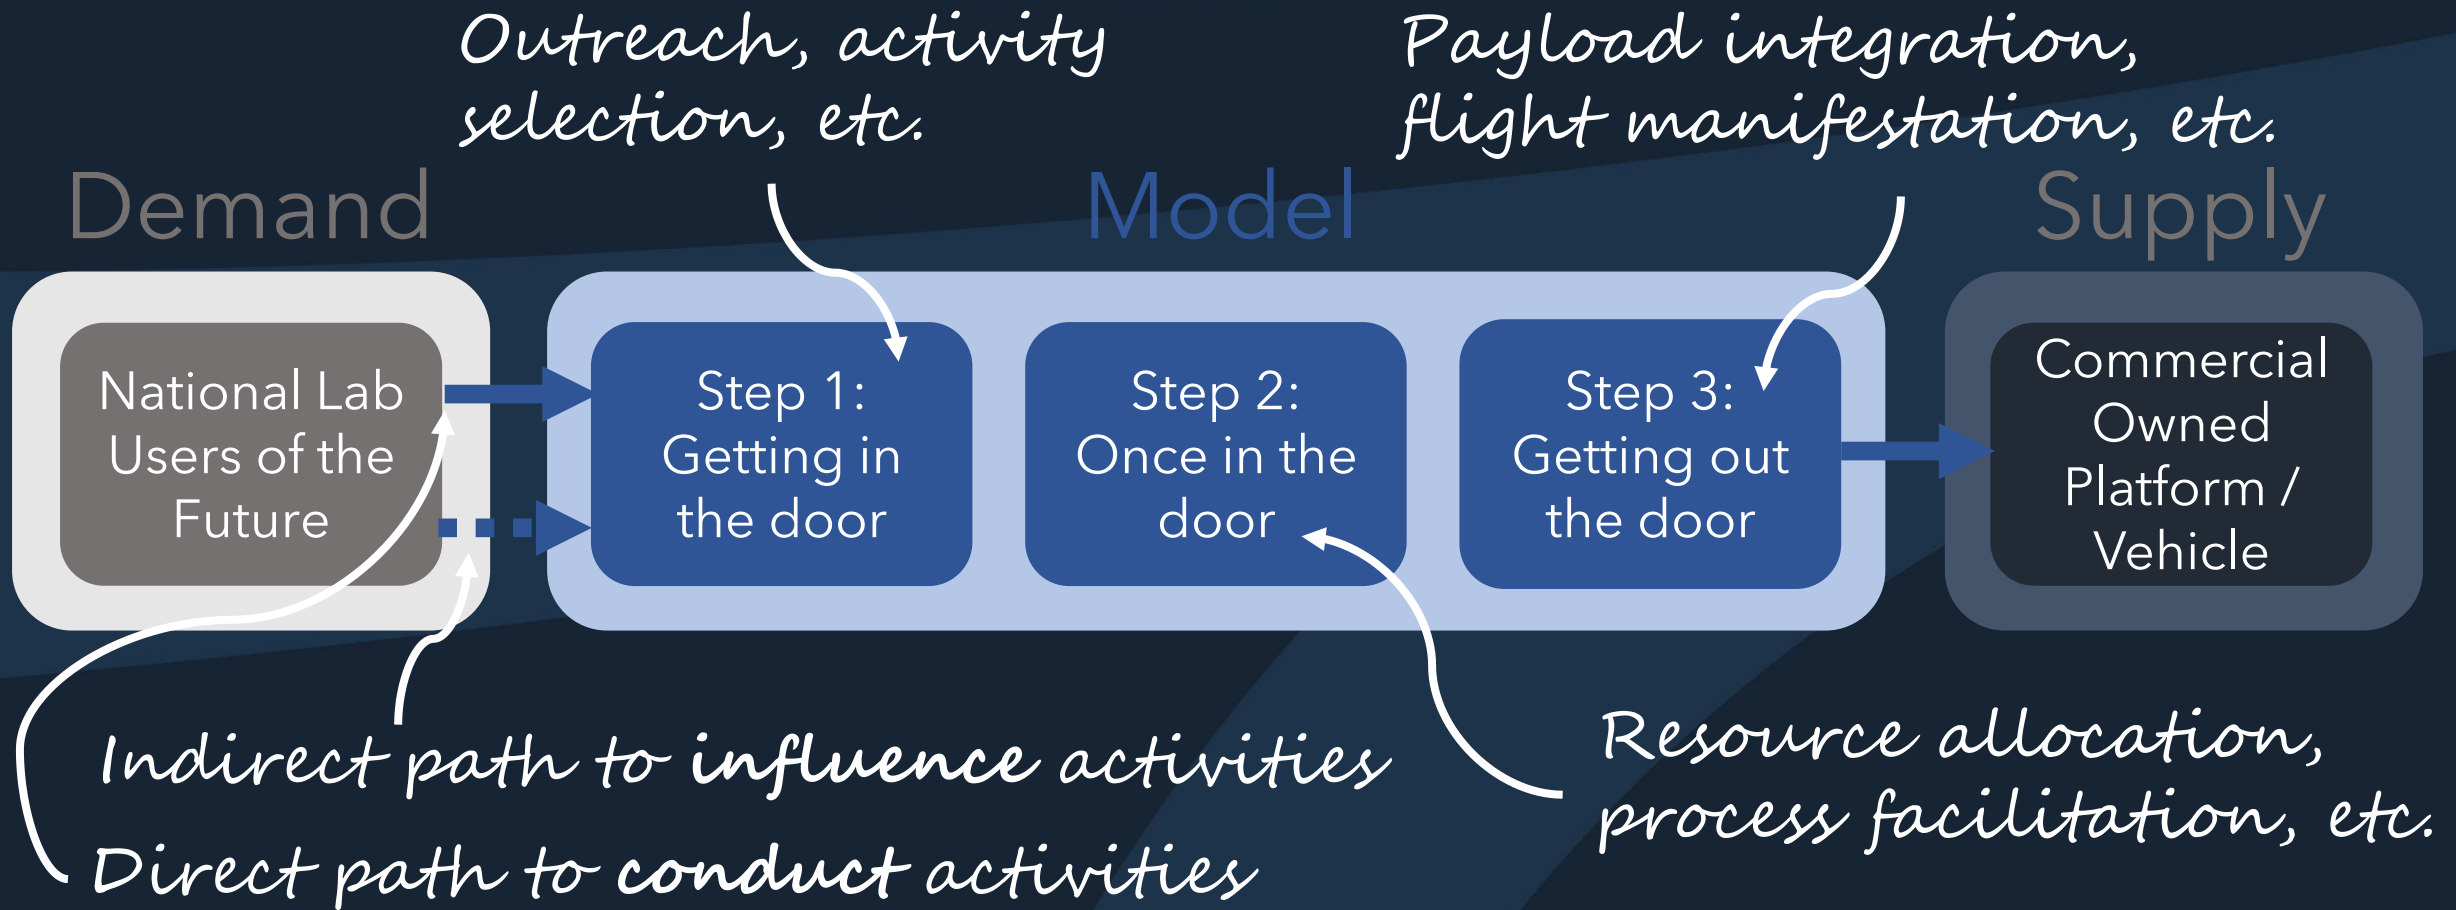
Outreach, activity selection, etc.

Payload integration, flight manifestation, etc.

Demand

Model

Supply

National Lab Users of the Future

Step 1: Getting in the door

Step 2: Once in the door

Step 3: Getting out the door

Commercial Owned Platform / Vehicle

Indirect path to influence activities

Resource allocation, process facilitation, etc.

Direct path to conduct activities